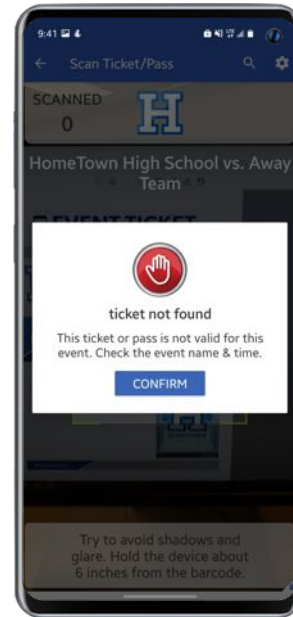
9:41

Scan Ticket/Pass

SCANNED
0

H

HomeTown High School vs. Away Team

EVENT TICKET

ticket not found

This ticket or pass is not valid for this event. Check the event name & time.

CONFIRM

Try to avoid shadows and glare. Hold the device about 6 inches from the barcode.